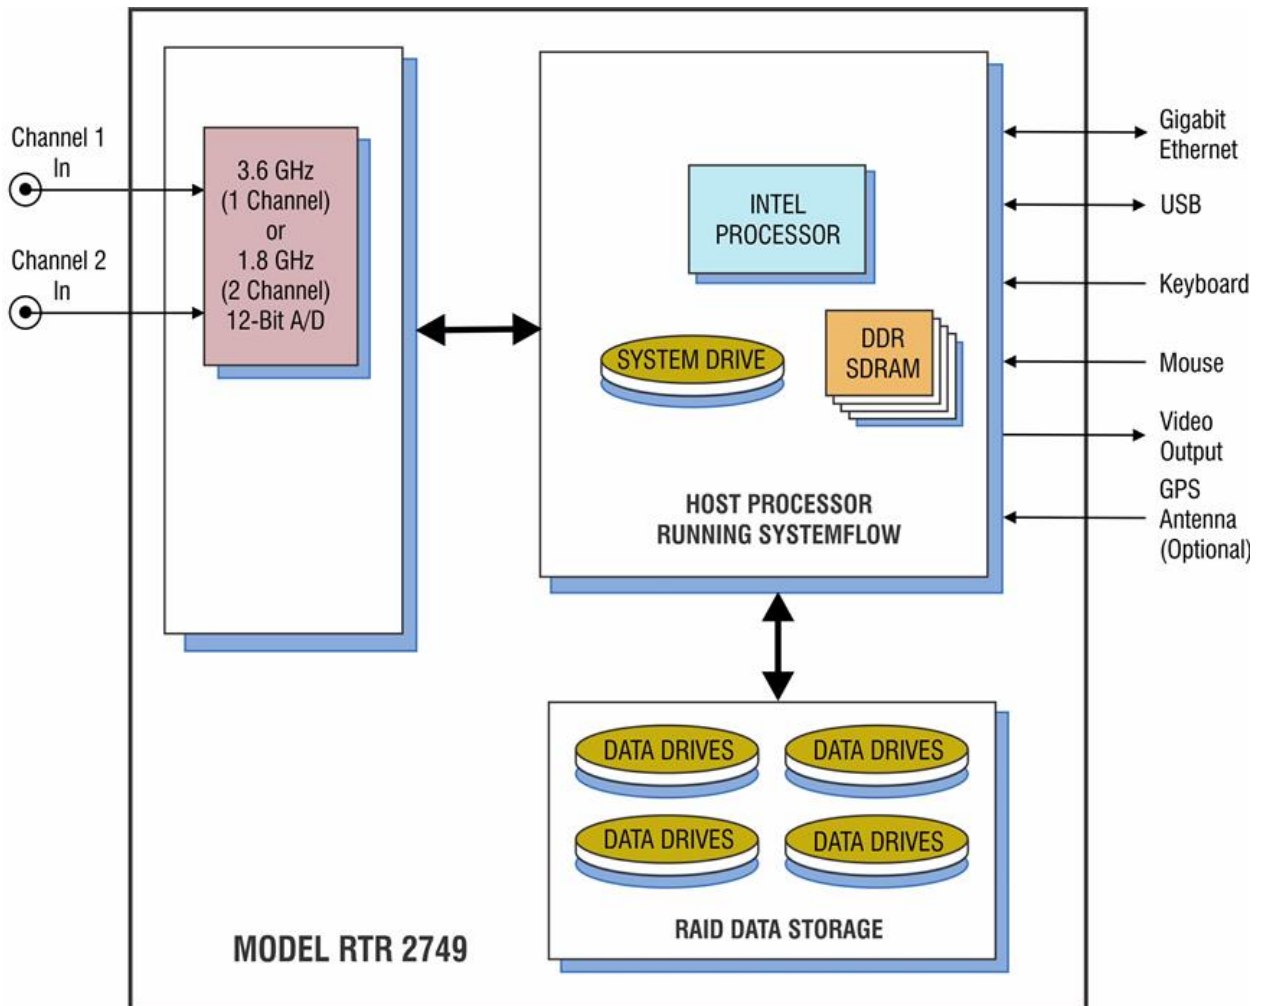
Channel 1
In

Channel 2
In

3.6 GHz
(1 Channel)
or
1.8 GHz
(2 Channel)
12-Bit A/D

INTEL
PROCESSOR

SYSTEM DRIVE

DDR
SDRAM

HOST PROCESSOR
RUNNING SYSTEMFLOW

Gigabit
Ethernet

USB

Keyboard

Mouse

Video
Output

GPS
Antenna
(Optional)

DATA DRIVES
DATA DRIVES
DATA DRIVES
DATA DRIVES

RAID DATA STORAGE

MODEL RTR 2749